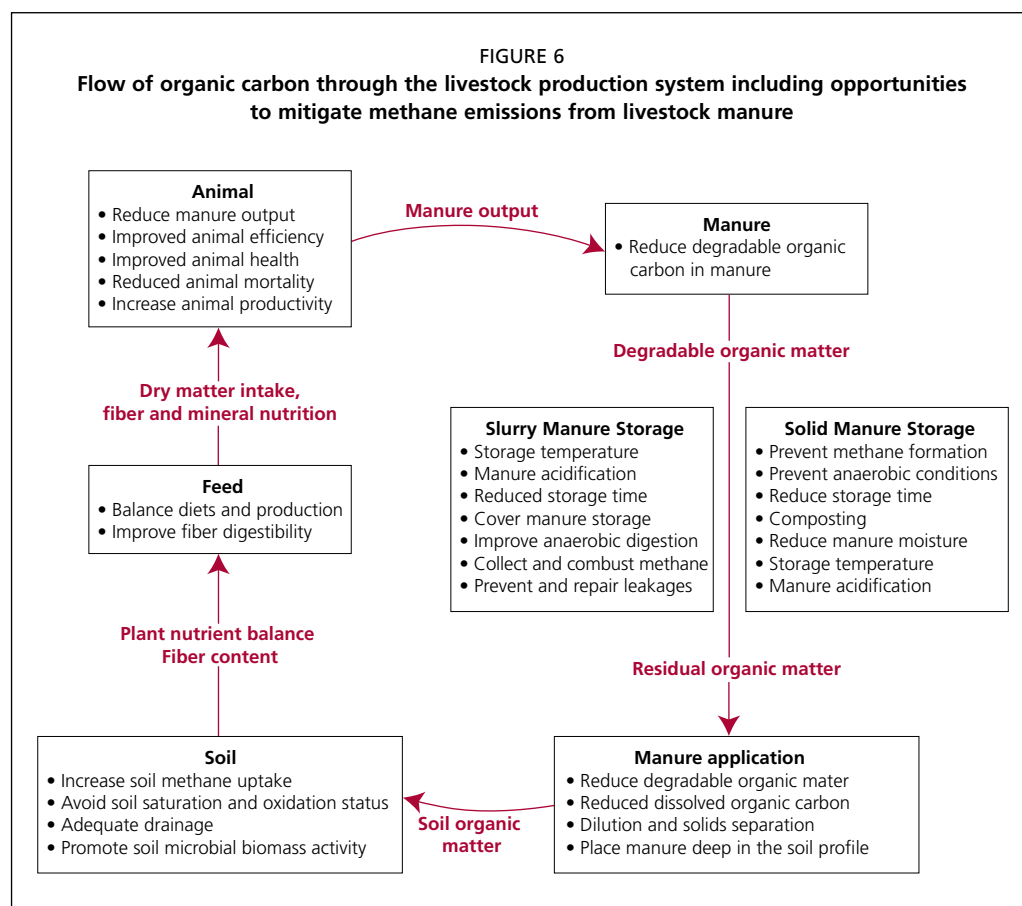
FIGURE 6
Flow of organic carbon through the livestock production system including opportunities to mitigate methane emissions from livestock manure

Animal
• Reduce manure output
• Improved animal efficiency
• Improved animal health
• Reduced animal mortality
• Increase animal productivity

Manure output

Manure
• Reduce degradable organic carbon in manure

Degradable organic matter

Dry matter intake, fiber and mineral nutrition

Slurry Manure Storage
• Storage temperature
• Manure acidification
• Reduced storage time
• Cover manure storage
• Improve anaerobic digestion
• Collect and combust methane
• Prevent and repair leakages

Solid Manure Storage
• Prevent methane formation
• Prevent anaerobic conditions
• Reduce storage time
• Composting
• Reduce manure moisture
• Storage temperature
• Manure acidification

Feed
• Balance diets and production
• Improve fiber digestibility

Plant nutrient balance
Fiber content

Residual organic matter

Soil
• Increase soil methane uptake
• Avoid soil saturation and oxidation status
• Adequate drainage
• Promote soil microbial biomass activity

Soil organic matter

Manure application
• Reduce degradable organic mater
• Reduced dissolved organic carbon
• Dilution and solids separation
• Place manure deep in the soil profile